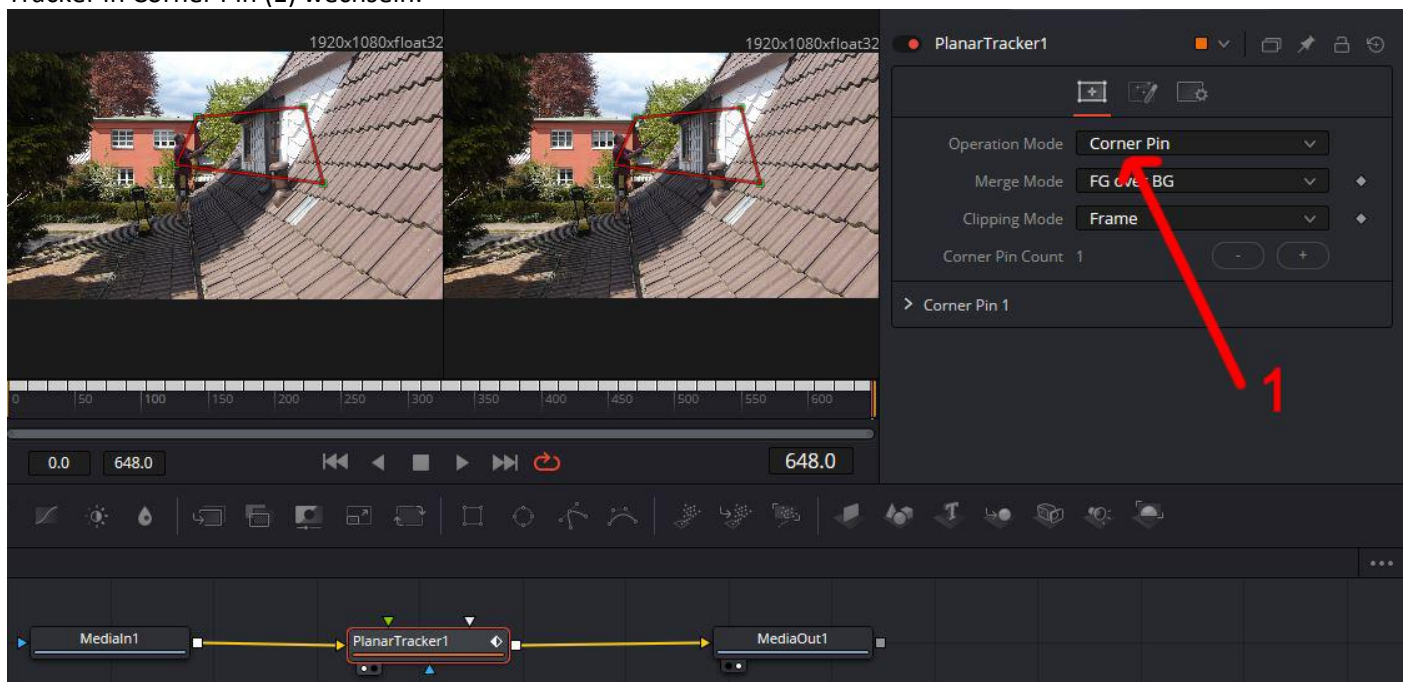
Tracker in Corner Pin (1) wechseln.

1920x1080xfloat32

1920x1080xfloat32

PlanarTracker1

Operation Mode Corner Pin

Merge Mode FG over BG

Clipping Mode Frame

Corner Pin Count 1

-

+

> Corner Pin 1

1

0 50 100 150 200 250 300 350 400 450 500 550 600

0.0

648.0

648.0

...

MediaIn1

PlanarTracker1

MediaOut1